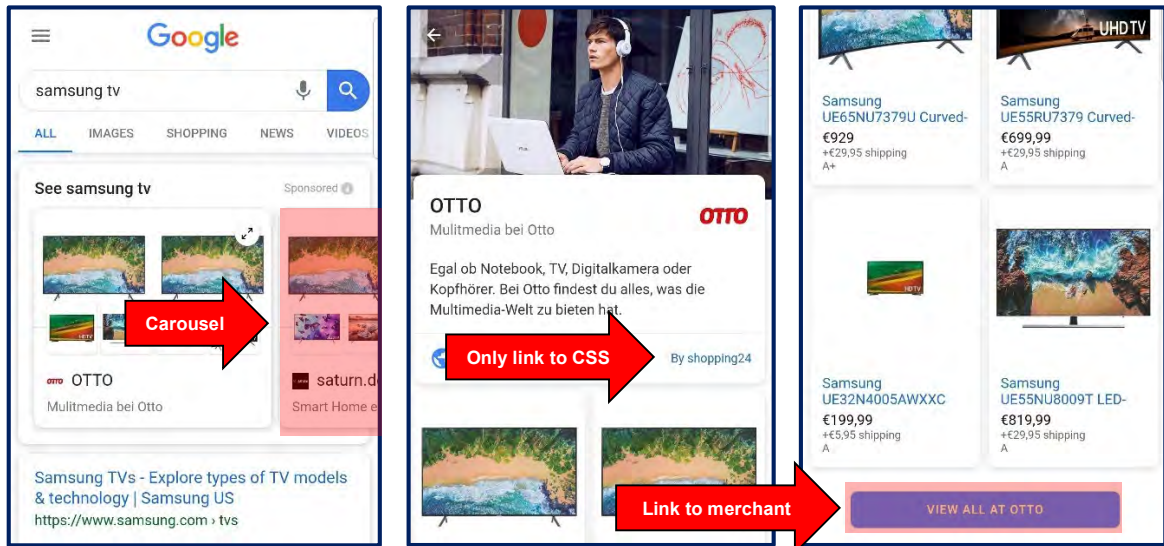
Google

samsung tv

ALL IMAGES SHOPPING NEWS VIDEOS

See samsung tv

Sponsored

Carousel

OTTO

Mulitmedia bei Otto

saturn.de

Smart Home e

Samsung TVs - Explore types of TV models & technology | Samsung US

https://www.samsung.com › tvs

OTTO

Mulitmedia bei Otto

OTTO

Egal ob Notebook, TV, Digitalkamera oder Kopfhörer. Bei Otto findest du alles, was die Multimedia-Welt zu bieten hat.

Only link to CSS

By shopping24

UHDTV

Samsung UE65NU7379U Curved-

€929

+€29,95 shipping

A+

Samsung UE55RU7379 Curved-

€699,99

+€29,95 shipping

A

Samsung UE32N4005AWXXC

€199,99

+€5,95 shipping

A

Samsung UE55NU8009T LED-

€819,99

+€29,95 shipping

A

Link to merchant

VIEW ALL AT OTTO